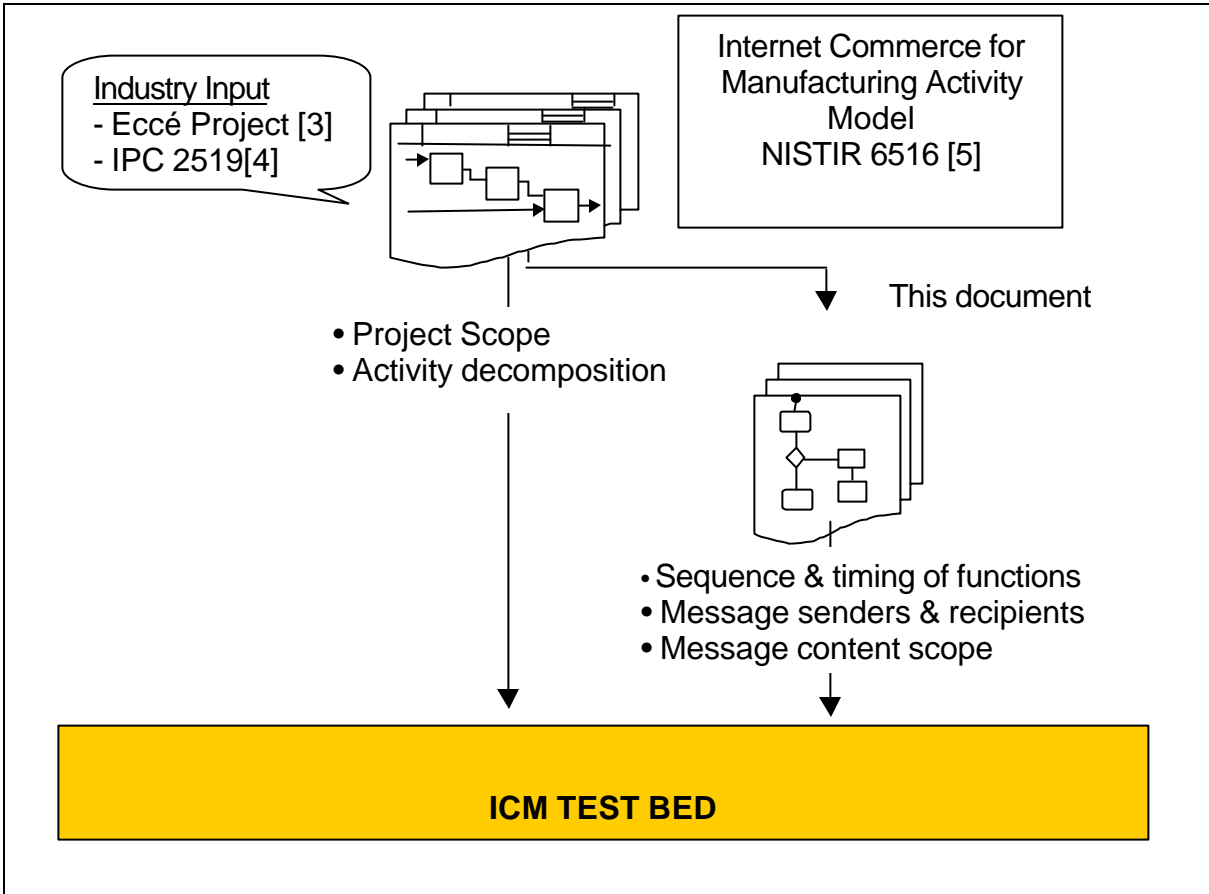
Industry Input
- Eccé Project [3]
- IPC 2519[4]

Internet Commerce for Manufacturing Activity Model
NISTIR 6516 [5]

This document

• Project Scope
• Activity decomposition

• Sequence & timing of functions
• Message senders & recipients
• Message content scope

ICM TEST BED